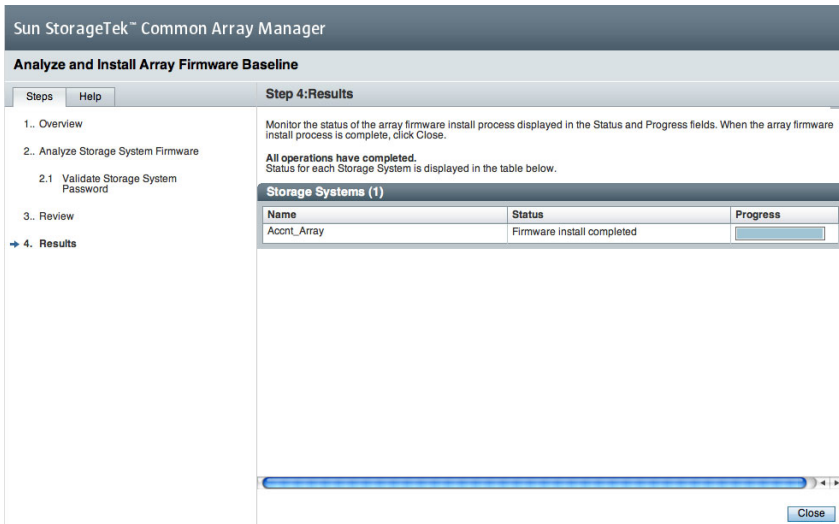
Sun StorageTek™ Common Array Manager

Analyze and Install Array Firmware Baseline

Steps Help

1.. Overview

2.. Analyze Storage System Firmware

2.1 Validate Storage System Password

3.. Review

4. Results

Step 4:Results

Monitor the status of the array firmware install process displayed in the Status and Progress fields. When the array firmware install process is complete, click Close.

All operations have completed.
Status for each Storage System is displayed in the table below.

Storage Systems (1)

| Name | Status | Progress |
|---|---|---|
| Accnt_Array | Firmware install completed | |

Close